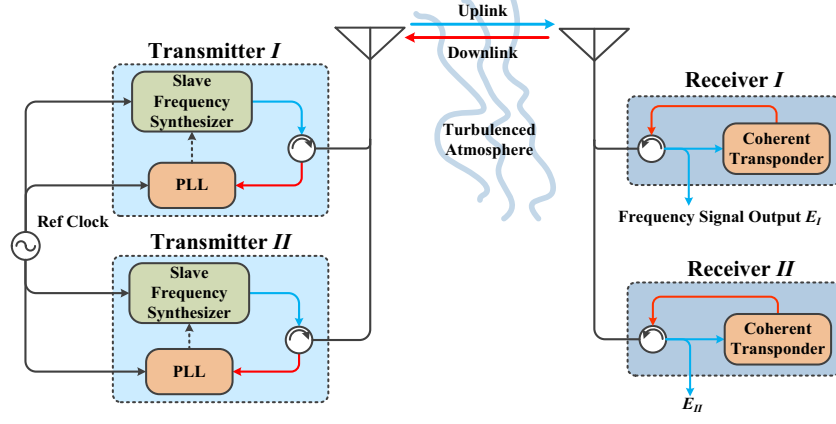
Uplink

Downlink

Transmitter $I$

Slave Frequency Synthesizer

PLL

Ref Clock

Transmitter $II$

Slave Frequency Synthesizer

PLL

Turbulenced Atmosphere

Receiver $I$

Coherent Transponder

Frequency Signal Output $E_I$

Receiver $II$

Coherent Transponder

$E_{II}$